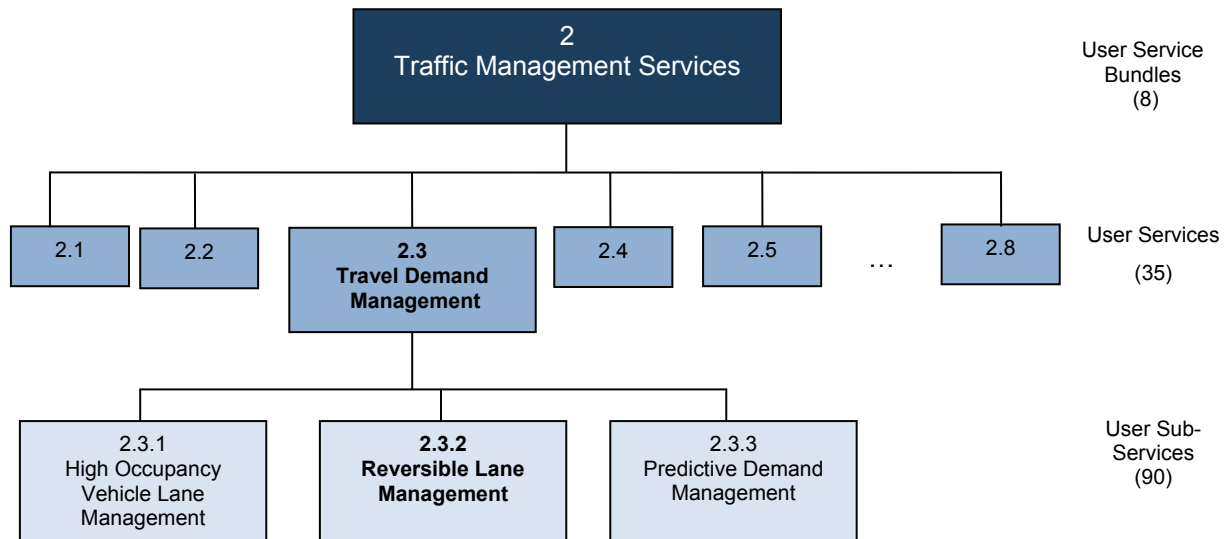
2
Traffic Management Services

User Service Bundles (8)

2.1

2.2

2.3
Travel Demand Management

2.4

2.5

…

2.8

User Services (35)

2.3.1
High Occupancy Vehicle Lane Management

2.3.2
Reversible Lane Management

2.3.3
Predictive Demand Management

User Sub-Services (90)